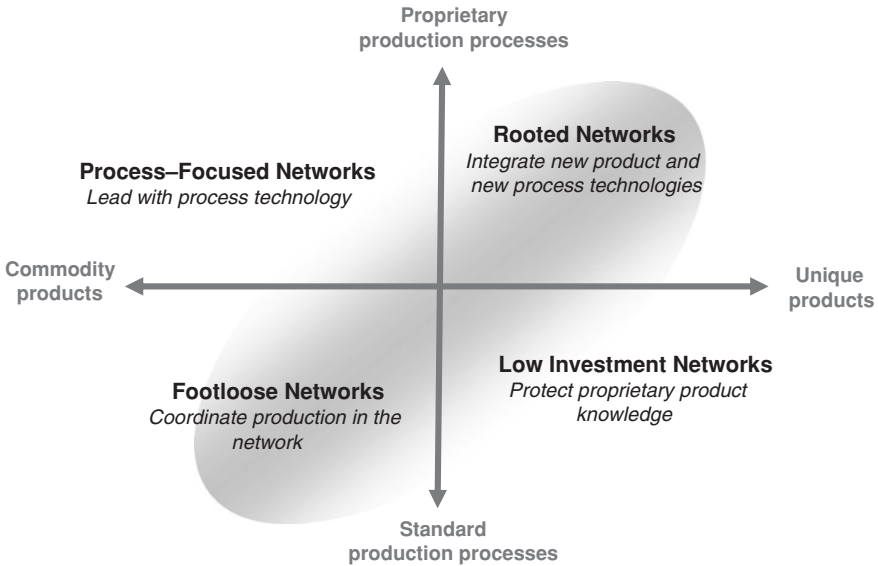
Proprietary production processes

Rooted Networks
Integrate new product and new process technologies

Process–Focused Networks
Lead with process technology

Commodity products

Unique products

Low Investment Networks
Protect proprietary product knowledge

Footloose Networks
Coordinate production in the network

Standard production processes